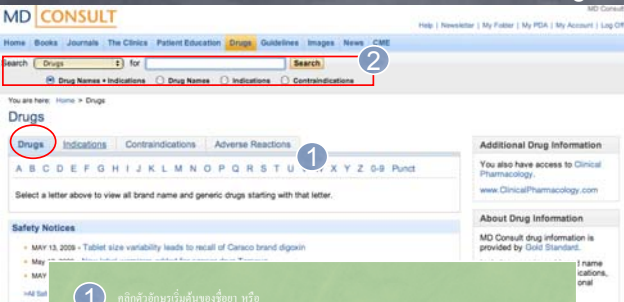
MD CONSULT

MD Consult

Help | Newsletter | My Folder | My PDA | My Account | Log Off

Home | Books | Journals | The Clinics | Patient Education | Drugs | Guidelines | Images | News | CME

Search Drugs for Search

Drug Names + Indications Drug Names Indications Contraindications

2

You are here: Home > Drugs

Drugs

Drugs | Indications | Contraindications | Adverse Reactions

1

A B C D E F G H I J K L M N O P Q R S T U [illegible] X Y Z 0-9 Punct

Select a letter above to view all brand name and generic drugs starting with that letter.

Safety Notices

• MAY 13, 2009 - Tablet size variability leads to recall of Caraco brand digoxin

• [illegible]

• MAY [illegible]

>All Saf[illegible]

Additional Drug Information

You also have access to Clinical Pharmacology.

www.ClinicalPharmacology.com

About Drug Information

MD Consult drug information is provided by Gold Standard.

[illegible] name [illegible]ications, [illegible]onal

1 คลิกตัวอักษรเริ่มต้นของชื่อยา หรือ